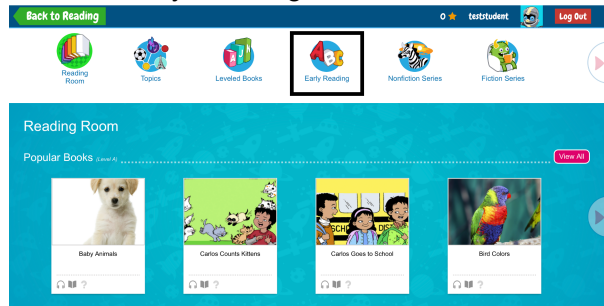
Back to Reading

0 ★ teststudent

Log Out

Reading Room

Topics

Leveled Books

ABC

Early Reading

Nonfiction Series

Fiction Series

Reading Room

Popular Books (Level A)

View All

Baby Animals

Carlos Counts Kittens

SCHO

Carlos Goes to School

Bird Colors